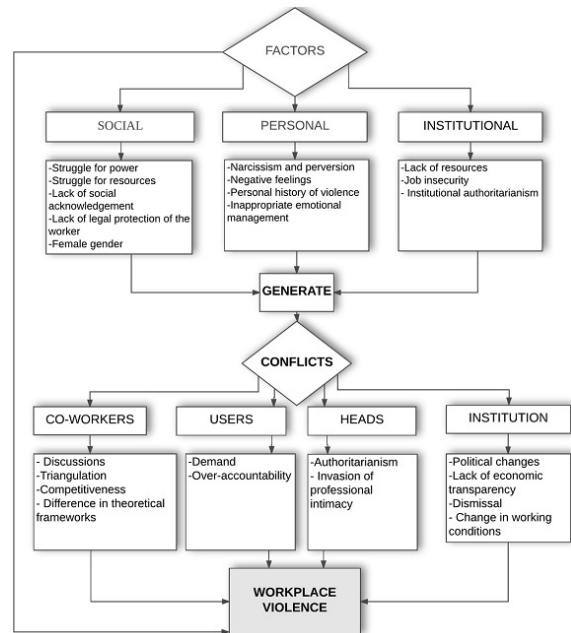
FACTORS

SOCIAL

PERSONAL

INSTITUTIONAL

-Struggle for power
-Struggle for resources
-Lack of social acknowledgement
-Lack of legal protection of the worker
-Female gender

-Narcissism and perversion
-Negative feelings
-Personal history of violence
-Inappropriate emotional management

-Lack of resources
-Job insecurity
- Institutional authoritarianism

GENERATE

CONFLICTS

CO-WORKERS

USERS

HEADS

INSTITUTION

- Discussions
-Triangulation
-Competitiveness
- Difference in theoretical frameworks

-Demand
-Over-accountability

-Authoritarianism
- Invasion of professional intimacy

-Political changes
-Lack of economic transparency
-Dismissal
- Change in working conditions

WORKPLACE VIOLENCE